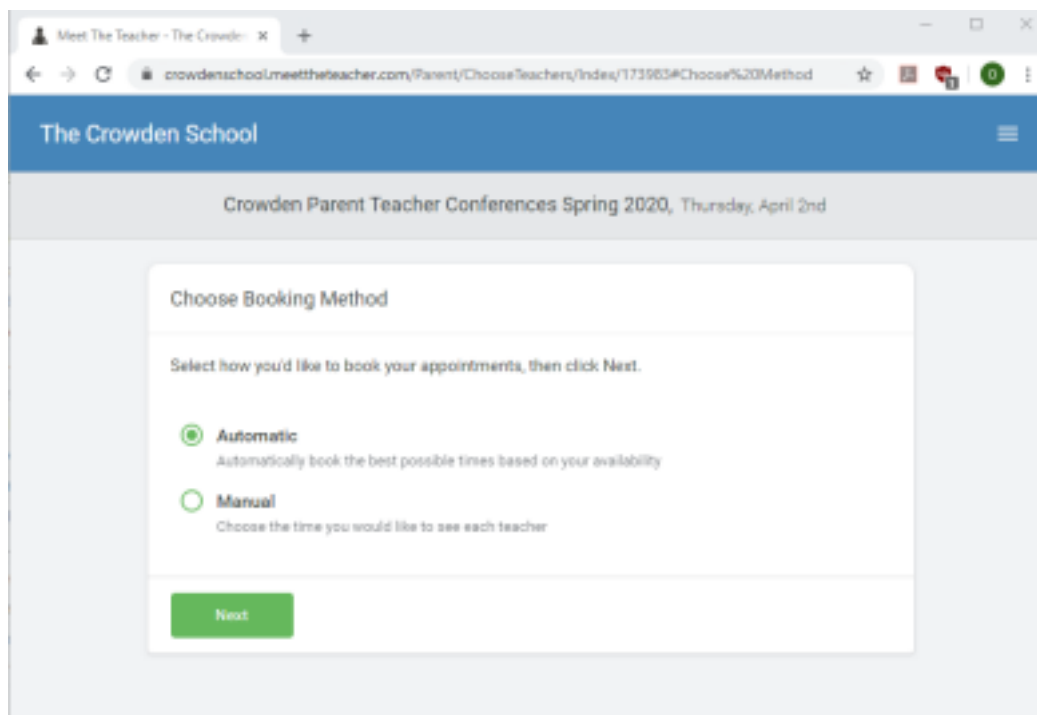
Meet The Teacher - The Crowde ×

crowdenschool.meettheteacher.com/Parent/ChooseTeachers/Index/173963#Choose%20Method

The Crowden School

Crowden Parent Teacher Conferences Spring 2020, Thursday, April 2nd

Choose Booking Method

Select how you'd like to book your appointments, then click Next.

Automatic
Automatically book the best possible times based on your availability

Manual
Choose the time you would like to see each teacher

Next